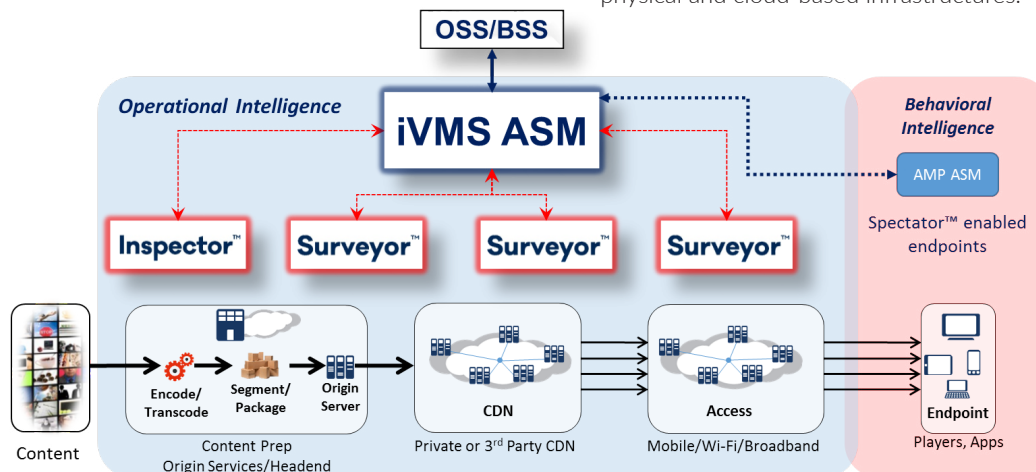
physical and cloud-based infrastructures.

OSS/BSS

Operational Intelligence

iVMS ASM

Behavioral Intelligence

AMP ASM

Spectator™ enabled endpoints

Inspector™

Surveyor™

Surveyor™

Surveyor™

Encode/ Transcode

Segment/ Package

Origin Server

CDN

Access

Endpoint

Content

Content Prep Origin Services/Headend

Private or 3$^{rd}$ Party CDN

Mobile/Wi-Fi/Broadband

Players, Apps